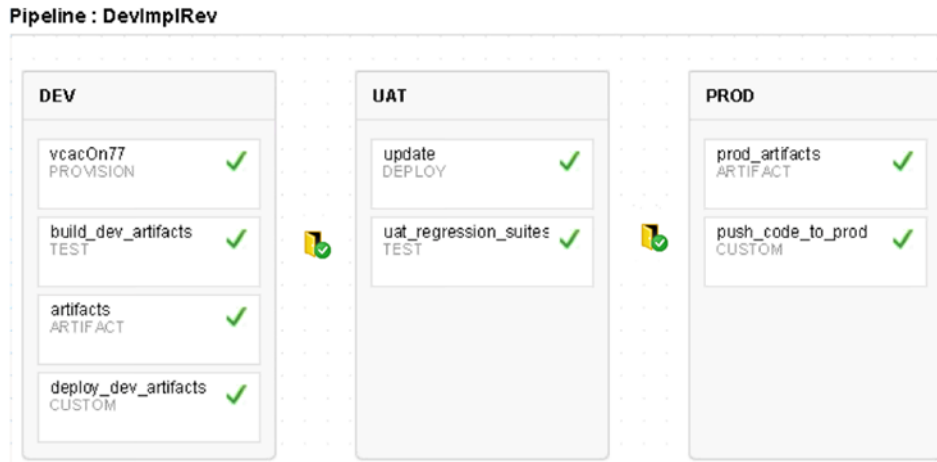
Pipeline : DevImplRev

DEV

vcacOn77
PROVISION

build_dev_artifacts
TEST

artifacts
ARTIFACT

deploy_dev_artifacts
CUSTOM

UAT

update
DEPLOY

uat_regression_suites
TEST

PROD

prod_artifacts
ARTIFACT

push_code_to_prod
CUSTOM